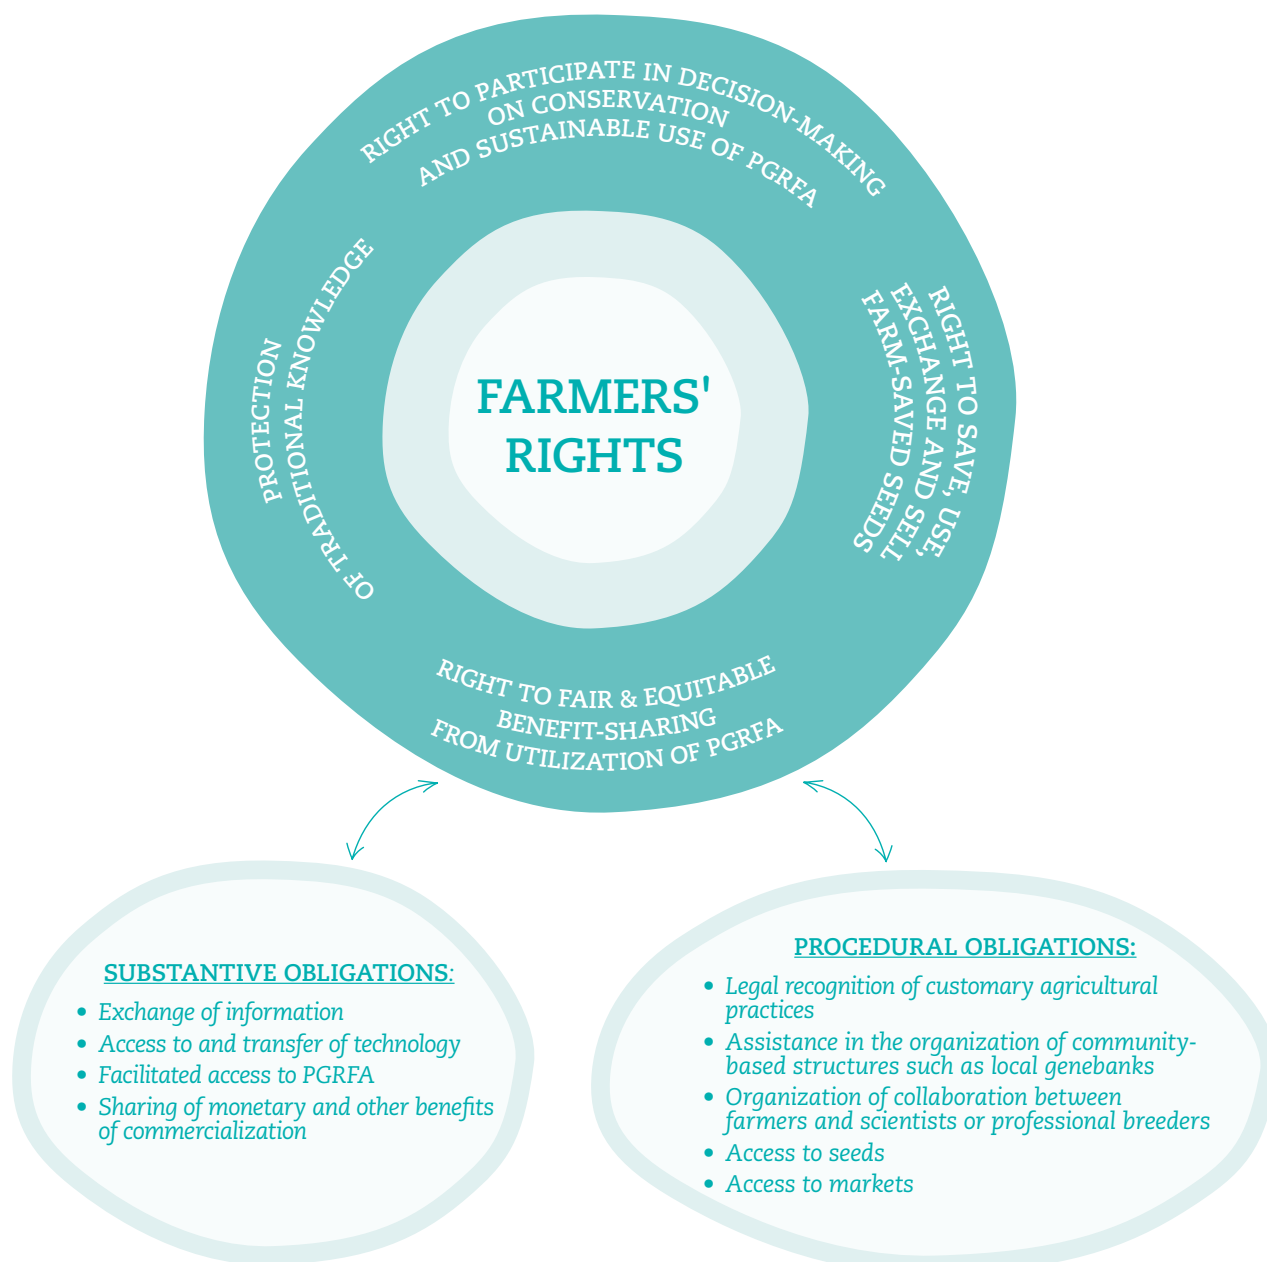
RIGHT TO PARTICIPATE IN DECISION-MAKING ON CONSERVATION AND SUSTAINABLE USE OF PGRFA

PROTECTION OF TRADITIONAL KNOWLEDGE

FARMERS' RIGHTS

RIGHT TO SAVE, USE, EXCHANGE AND SELL FARM-SAVED SEEDS

RIGHT TO FAIR & EQUITABLE BENEFIT-SHARING FROM UTILIZATION OF PGRFA

SUBSTANTIVE OBLIGATIONS:
- Exchange of information
- Access to and transfer of technology
- Facilitated access to PGRFA
- Sharing of monetary and other benefits of commercialization

PROCEDURAL OBLIGATIONS:
- Legal recognition of customary agricultural practices
- Assistance in the organization of community-based structures such as local genebanks
- Organization of collaboration between farmers and scientists or professional breeders
- Access to seeds
- Access to markets